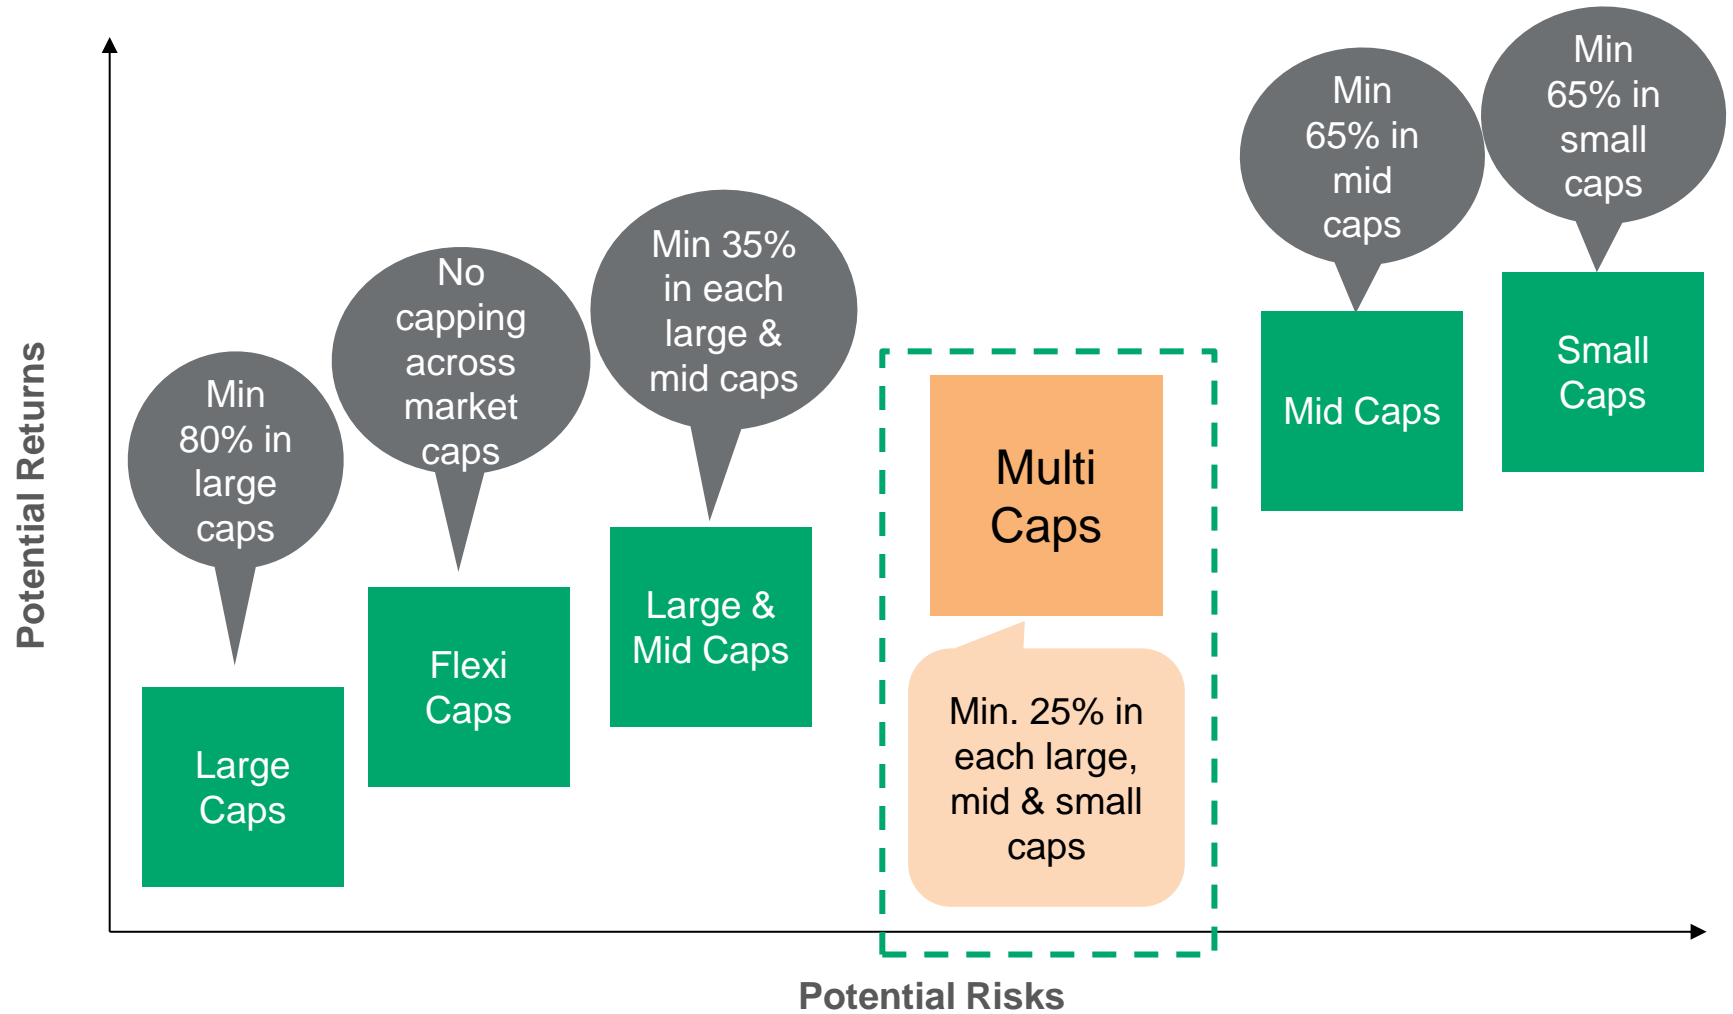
Potential Returns

Min 80% in large caps

Large Caps

No capping across market caps

Flexi Caps

Min 35% in each large & mid caps

Large & Mid Caps

Multi Caps

Min. 25% in each large, mid & small caps

Min 65% in mid caps

Mid Caps

Min 65% in small caps

Small Caps

Potential Risks